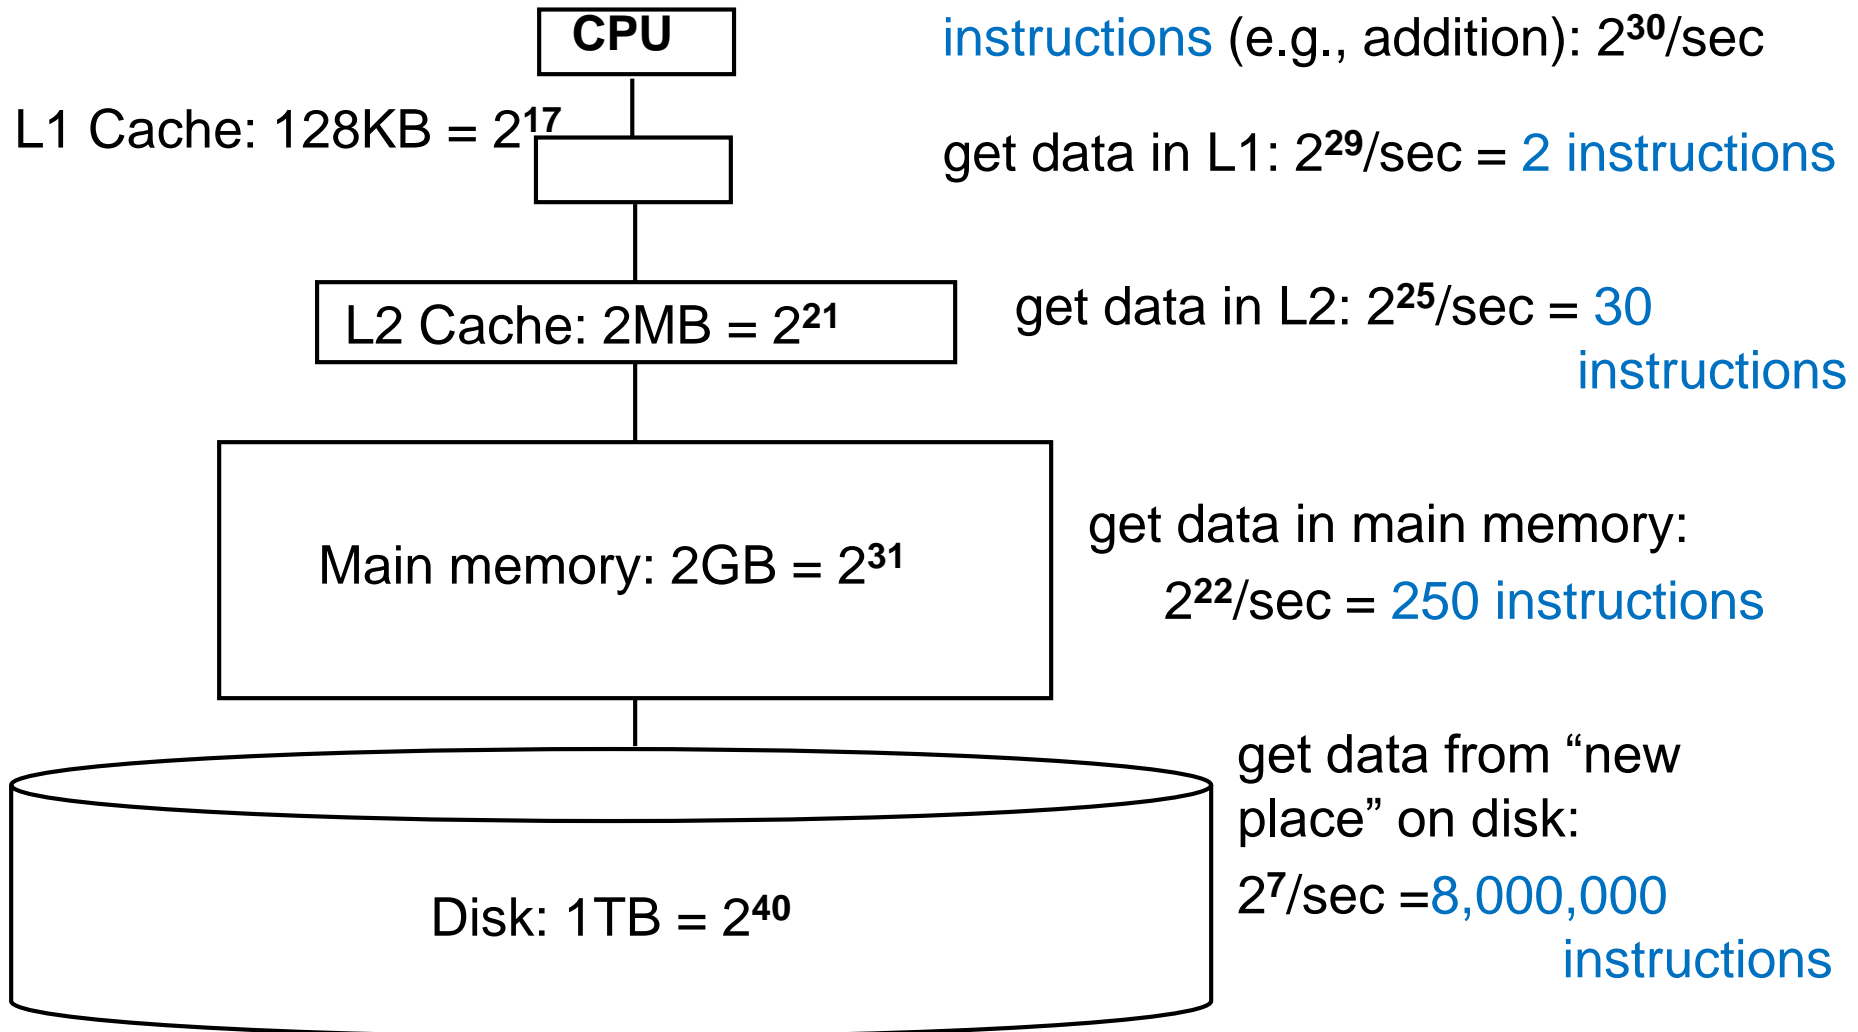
CPU

instructions (e.g., addition): $2^{30}$/sec

L1 Cache: 128KB = $2^{17}$

get data in L1: $2^{29}$/sec = 2 instructions

L2 Cache: 2MB = $2^{21}$

get data in L2: $2^{25}$/sec = 30 instructions

Main memory: 2GB = $2^{31}$

get data in main memory: $2^{22}$/sec = 250 instructions

Disk: 1TB = $2^{40}$

get data from “new place” on disk: $2^{7}$/sec =8,000,000 instructions